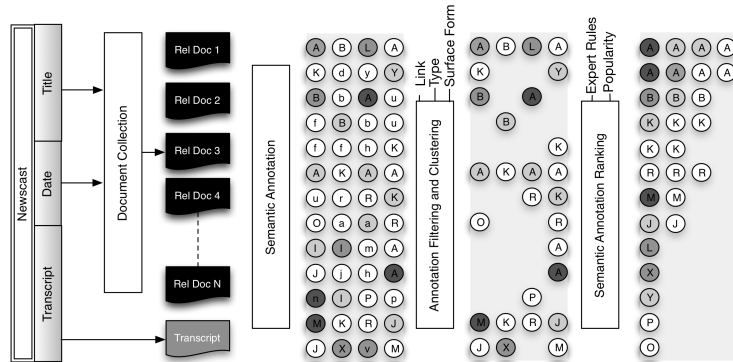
Newscast

Title

Date

Transcript

Document Collection

Rel Doc 1

Rel Doc 2

Rel Doc 3

Rel Doc 4

Rel Doc N

Transcript

Semantic Annotation

A B L A
K d y Y
B b A u
f B b u
f f h K
A K A A
u r R K
O a a R
I I m A
J j h A
n I P p
M K R J
J X v M

Link
Type
Surface Form

Annotation Filtering and Clustering

A B L A
K Y
B A
B
K
A K A A
R K
O R
A
A
P
M K R J
J X M

Expert Rules
Popularity

Semantic Annotation Ranking

A A A A
A A A A
B B B
K K K
K K
R R R
M M
J J
L
X
Y
P
O